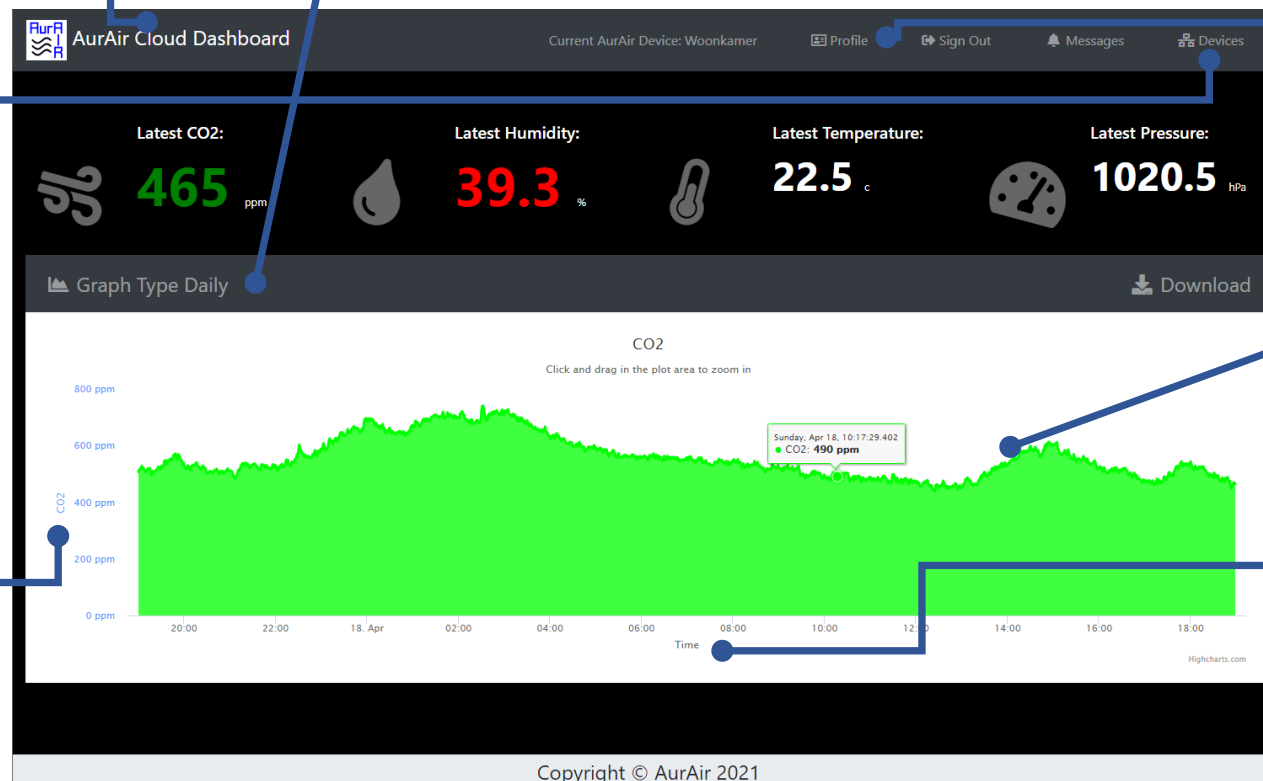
AurAir Cloud Dashboard

Current AurAir Device: Woonkamer

Profile

Sign Out

Messages

Devices

Latest CO2:

465 ppm

Latest Humidity:

39.3 %

Latest Temperature:

22.5 c

Latest Pressure:

1020.5 hPa

Graph Type Daily

Download

CO2

Click and drag in the plot area to zoom in

800 ppm
600 ppm
400 ppm
200 ppm
0 ppm

CO2

Sunday, Apr 18, 10:17:29.402
● CO2: 490 ppm

20:00 22:00 18. Apr 02:00 04:00 06:00 08:00 10:00 12:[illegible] 14:00 16:00 18:00

Time

Highcharts.com

Copyright © AurAir 2021